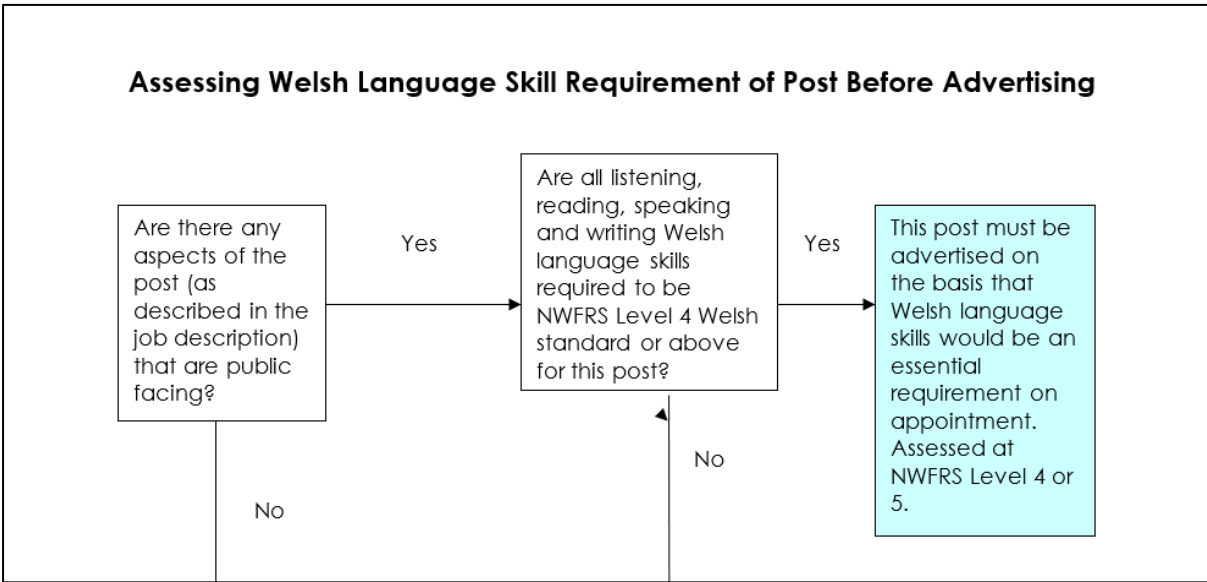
Assessing Welsh Language Skill Requirement of Post Before Advertising

Are there any aspects of the post (as described in the job description) that are public facing?

Yes

Are all listening, reading, speaking and writing Welsh language skills required to be NWFRS Level 4 Welsh standard or above for this post?

Yes

This post must be advertised on the basis that Welsh language skills would be an essential requirement on appointment. Assessed at NWFRS Level 4 or 5.

No

No